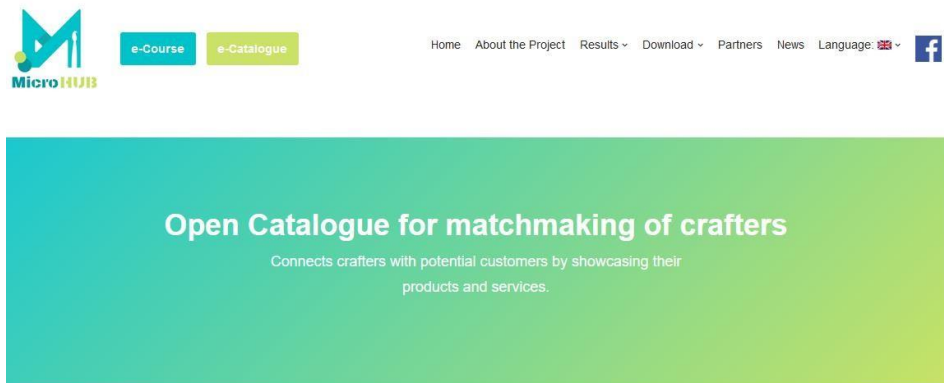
MicroHUB

e-Course e-Catalogue

Home About the Project Results Download Partners News Language:

Open Catalogue for matchmaking of crafters

Connects crafters with potential customers by showcasing their products and services.